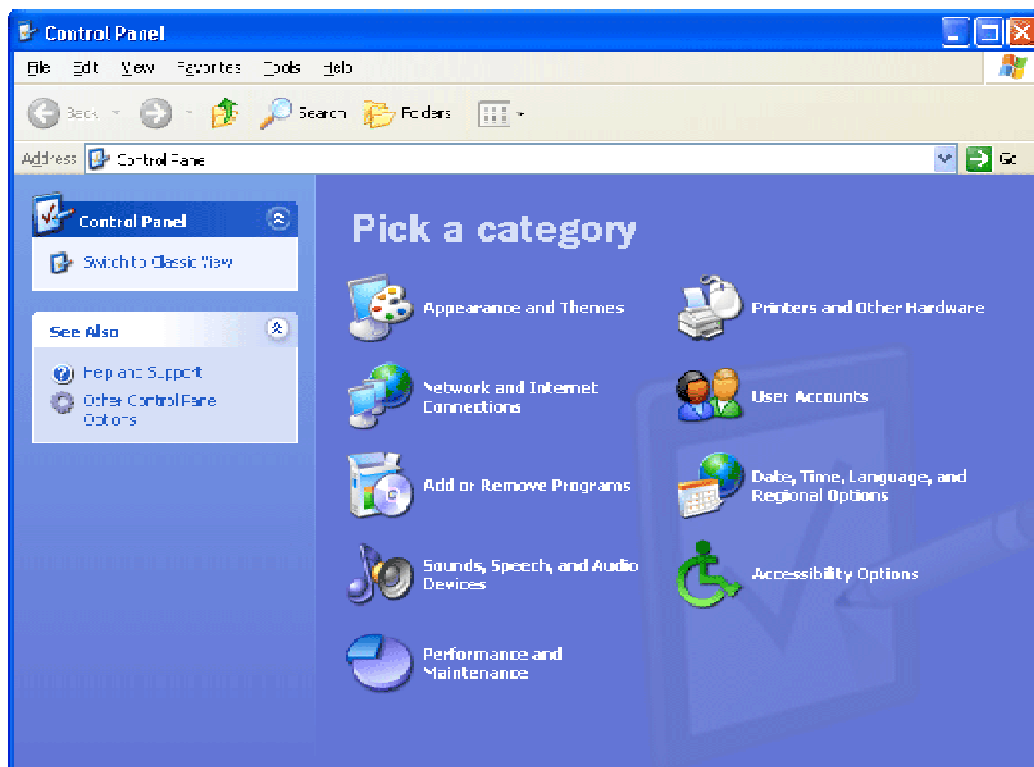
Control Panel

File Edit View Favorites Tools Help

Back Search Folders

Address Control Panel Go

Control Panel

Switch to Classic View

See Also

Help and Support

Other Control Panel Options

Pick a category

Appearance and Themes

Printers and Other Hardware

Network and Internet Connections

User Accounts

Add or Remove Programs

Date, Time, Language, and Regional Options

Sounds, Speech, and Audio Devices

Accessibility Options

Performance and Maintenance